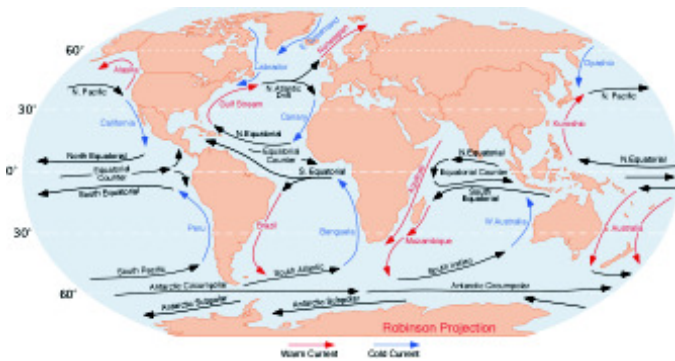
60°
30°
0°
30°
60°
Alaska
N. Pacific
California
Labrador
Gulf Stream
N. Atlantic Drift
Canary
N. Equatorial
Equatorial Counter
North Equatorial
Equatorial Counter
South Equatorial
S. Equatorial
Peru
Brazil
Benguela
South Pacific
South Atlantic
Antarctic Circumpolar
Antarctic Subpolar
Oyashio
N. Pacific
Kuroshio
N. Equatorial
Equatorial Counter
South Equatorial
N.Equatorial
Agulhas
Mozambique
W. Australia
E. Australia
South Indian
Antarctic Circumpolar
Antarctic Subpolar
Robinson Projection
Warm Current
Cold Current